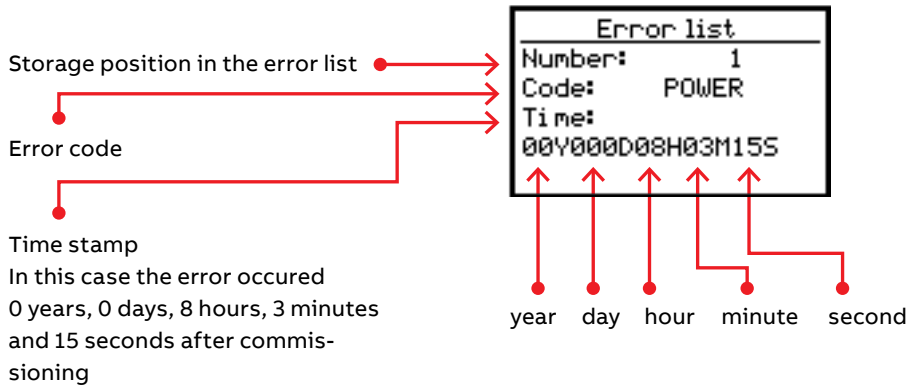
Error list
Number: 1
Code: POWER
Time:
00Y000D08H03M15S

Storage position in the error list

Error code

Time stamp
In this case the error occured 0 years, 0 days, 8 hours, 3 minutes and 15 seconds after commissioning

year day hour minute second